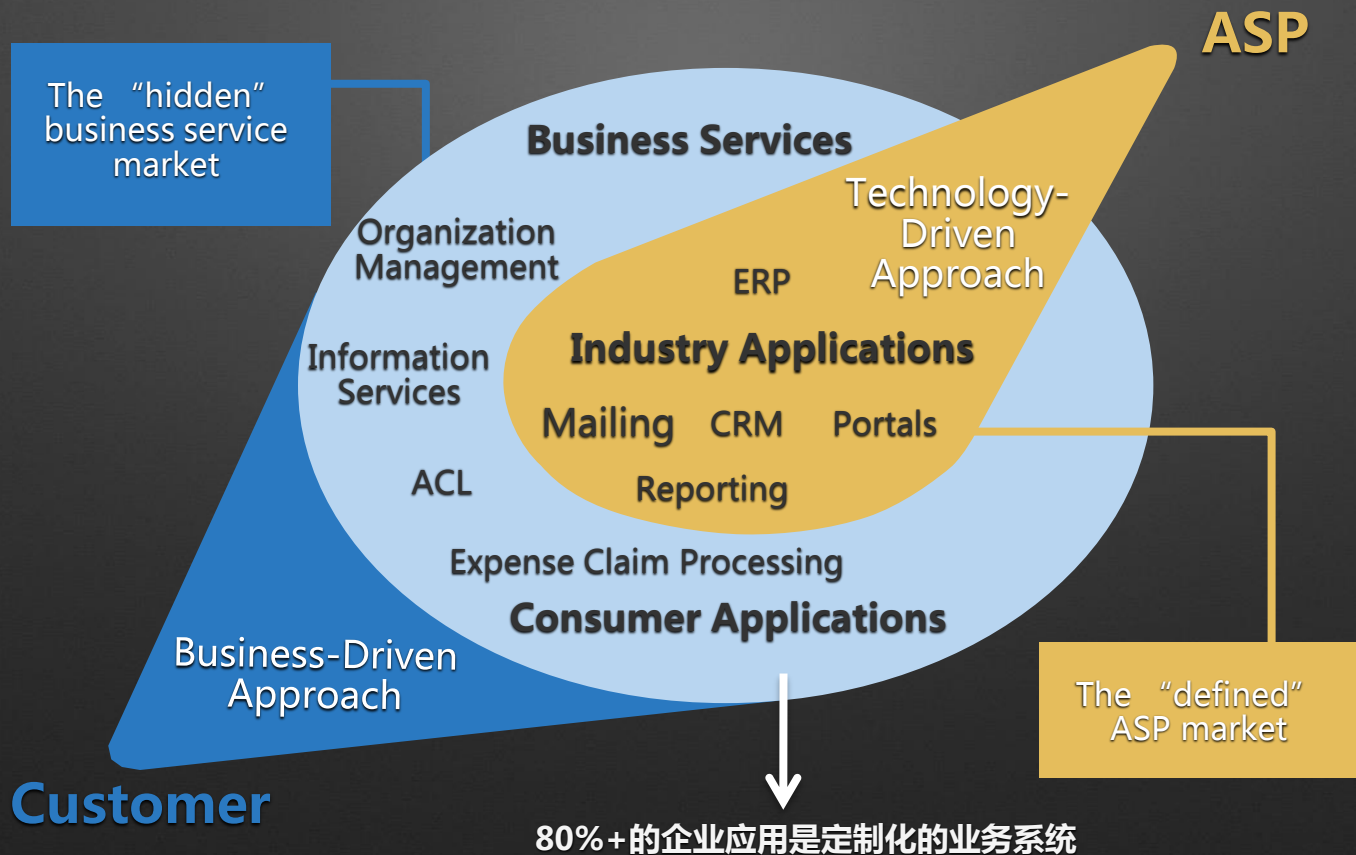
ASP

The "hidden" business service market

Business Services

Technology-Driven Approach

Organization Management

ERP

Information Services

Industry Applications

Mailing CRM Portals

ACL

Reporting

Expense Claim Processing

Consumer Applications

Business-Driven Approach

The "defined" ASP market

Customer

80%+的企业应用是定制化的业务系统